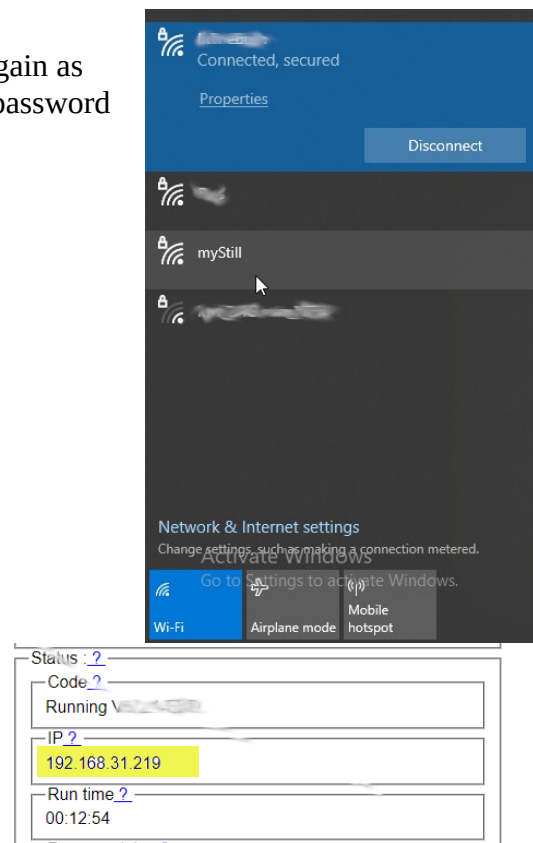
gain as
password

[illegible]
Connected, secured

Properties

Disconnect

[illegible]

myStill

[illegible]

Network & Internet settings
Change settings, such as making a connection metered.
Activate Windows
Go to Settings to activate Windows.

Wi-Fi

Airplane mode

Mobile hotspot

Status : ?

Code ?
Running V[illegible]

IP ?
192.168.31.219

Run time ?
00:12:54